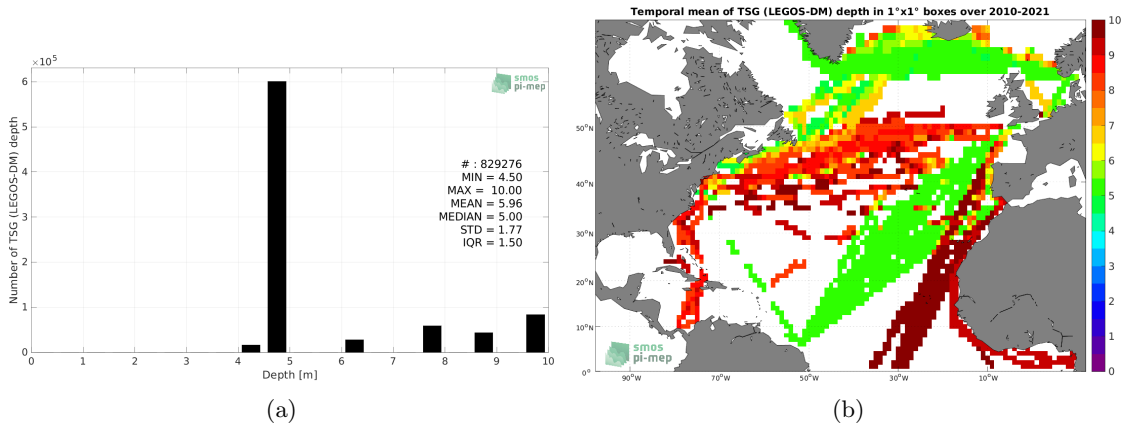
$\times 10^5$

6

5

4

3

2

1

0

Number of TSG (LEGOS-DM) depth

smos pi-mep

# : 829276
MIN = 4.50
MAX = 10.00
MEAN = 5.96
MEDIAN = 5.00
STD = 1.77
IQR = 1.50

0 1 2 3 4 5 6 7 8 9 10

Depth [m]

(a)

Temporal mean of TSG (LEGOS-DM) depth in 1°x1° boxes over 2010-2021

50°N

40°N

30°N

20°N

10°N

0°N

90°W 70°W 50°W 30°W 10°W

smos pi-mep

10
9
8
7
6
5
4
3
2
1
0

(b)